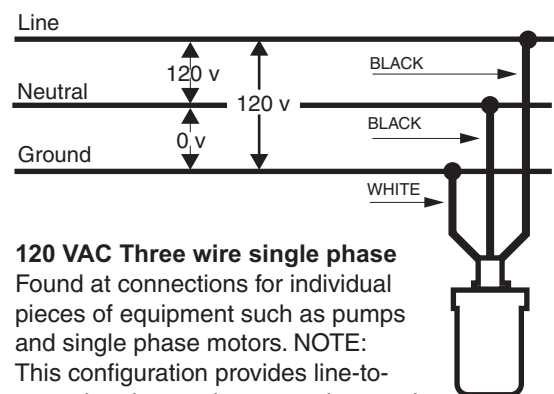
Line

120 v

Neutral

120 v

BLACK

BLACK

0 v

Ground

WHITE

**120 VAC Three wire single phase**
Found at connections for individual pieces of equipment such as pumps and single phase motors. NOTE: This configuration provides line-to-
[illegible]